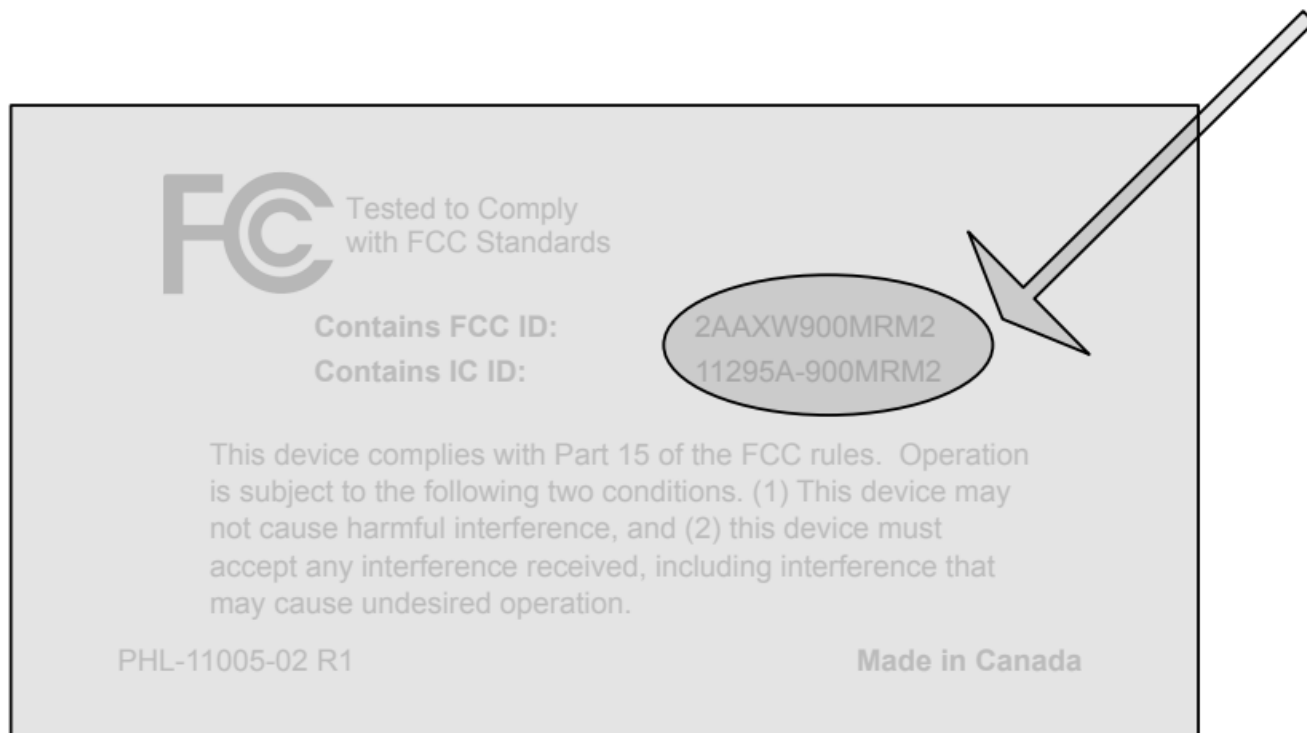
FC Tested to Comply with FCC Standards

Contains FCC ID: 2AAXW900MRM2
Contains IC ID: 11295A-900MRM2

This device complies with Part 15 of the FCC rules. Operation is subject to the following two conditions. (1) This device may not cause harmful interference, and (2) this device must accept any interference received, including interference that may cause undesired operation.

PHL-11005-02 R1

Made in Canada